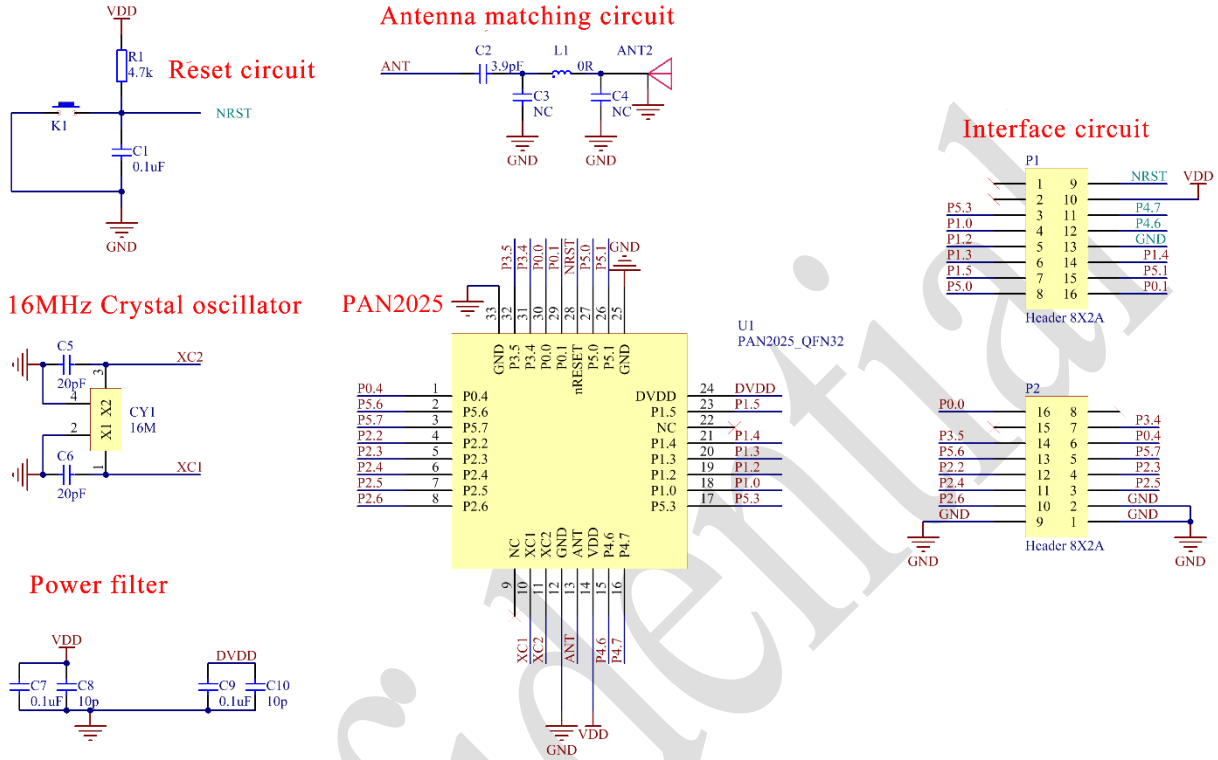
Reset circuit

VDD
R1
4.7k
NRST
K1
C1
0.1uF
GND

Antenna matching circuit

ANT
C2
3.9pF
L1
0R
ANT2
C3
NC
C4
NC
GND
GND

Interface circuit

P1
| | 1 | 9 | NRST |
|---|---|---|---|
| | 2 | 10 | VDD |
| P5.3 | 3 | 11 | P4.7 |
| P1.0 | 4 | 12 | P4.6 |
| P1.2 | 5 | 13 | GND |
| P1.3 | 6 | 14 | P1.4 |
| P1.5 | 7 | 15 | P5.1 |
| P5.0 | 8 | 16 | P0.1 |

Header 8X2A

16MHz Crystal oscillator

C5
20pF
XC2
CY1
16M
X1 X2
C6
20pF
XC1

PAN2025

P3.5 P3.4 P0.0 P0.1 NRST P5.0 P5.1 GND
33 32 31 30 29 28 27 26 25
GND P3.5 P3.4 P0.0 P0.1 nRESET P5.0 P5.1 GND

U1
PAN2025_QFN32

| P0.4 | 1 | P0.4 | DVDD | 24 | DVDD |
|---|---|---|---|---|---|
| P5.6 | 2 | P5.6 | P1.5 | 23 | P1.5 |
| P5.7 | 3 | P5.7 | NC | 22 | |
| P2.2 | 4 | P2.2 | P1.4 | 21 | P1.4 |
| P2.3 | 5 | P2.3 | P1.3 | 20 | P1.3 |
| P2.4 | 6 | P2.4 | P1.2 | 19 | P1.2 |
| P2.5 | 7 | P2.5 | P1.0 | 18 | P1.0 |
| P2.6 | 8 | P2.6 | P5.3 | 17 | P5.3 |

NC XC1 XC2 GND ANT VDD P4.6 P4.7
9 10 11 12 13 14 15 16
XC1 XC2 ANT P4.6 P4.7
GND VDD

P2
| P0.0 | 16 | 8 | |
|---|---|---|---|
| | 15 | 7 | P3.4 |
| P3.5 | 14 | 6 | P0.4 |
| P5.6 | 13 | 5 | P5.7 |
| P2.2 | 12 | 4 | P2.3 |
| P2.4 | 11 | 3 | P2.5 |
| P2.6 | 10 | 2 | GND |
| GND | 9 | 1 | GND |

Header 8X2A
GND
GND

Power filter

VDD
C7
0.1uF
C8
10p
DVDD
C9
0.1uF
C10
10p